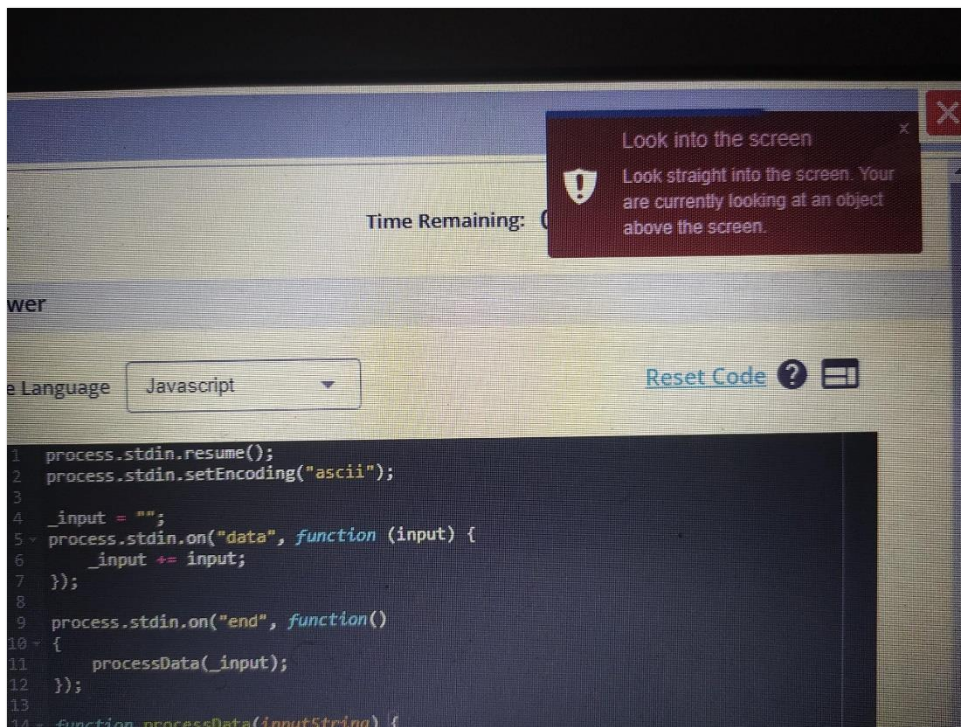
Look into the screen

Look straight into the screen. Your are currently looking at an object above the screen.

Time Remaining: (

wer

e Language Javascript

Reset Code

1 process.stdin.resume();
2 process.stdin.setEncoding("ascii");
3
4 _input = "";
5 process.stdin.on("data", function (input) {
6 _input += input;
7 });
8
9 process.stdin.on("end", function()
10 {
11 processData(_input);
12 });
13
14 function processData(inputString) {